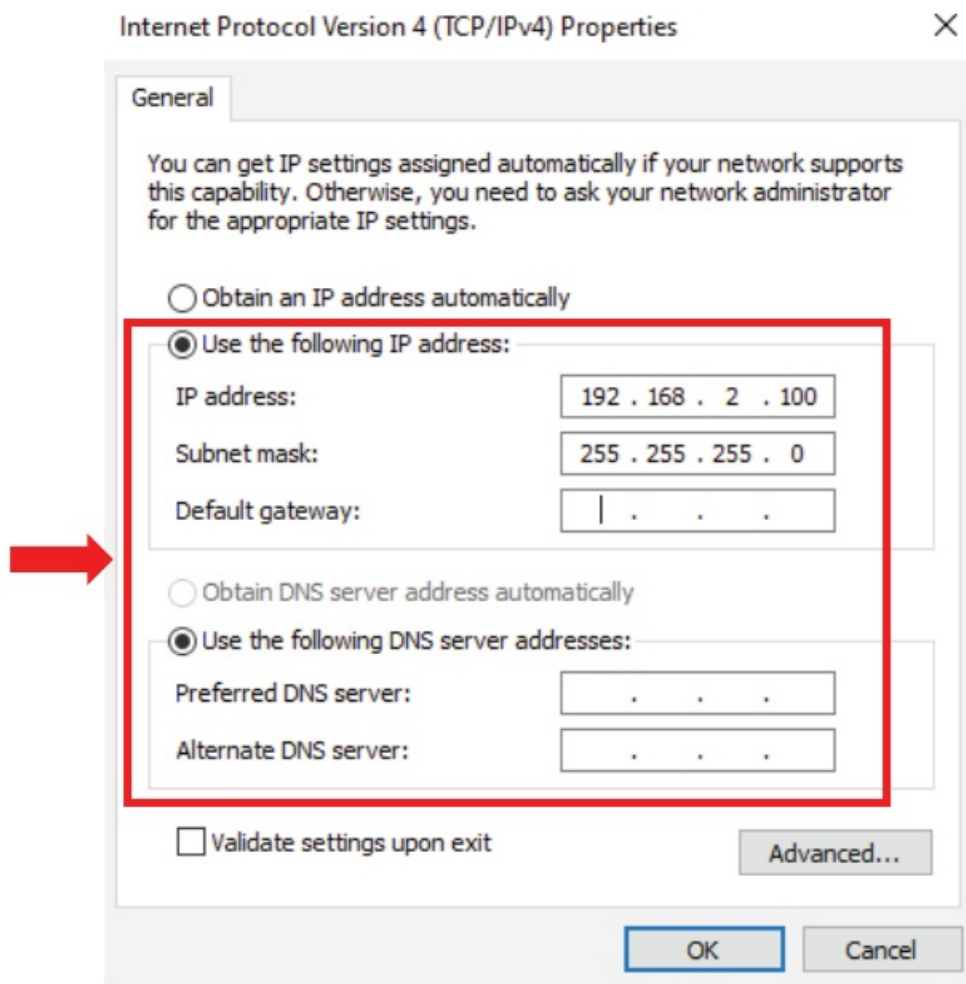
Internet Protocol Version 4 (TCP/IPv4) Properties ×

General

You can get IP settings assigned automatically if your network supports this capability. Otherwise, you need to ask your network administrator for the appropriate IP settings.

Obtain an IP address automatically

Use the following IP address:

IP address: 192 . 168 . 2 . 100

Subnet mask: 255 . 255 . 255 . 0

Default gateway: . . .

Obtain DNS server address automatically

Use the following DNS server addresses:

Preferred DNS server: . . .

Alternate DNS server: . . .

Validate settings upon exit

Advanced...

OK

Cancel